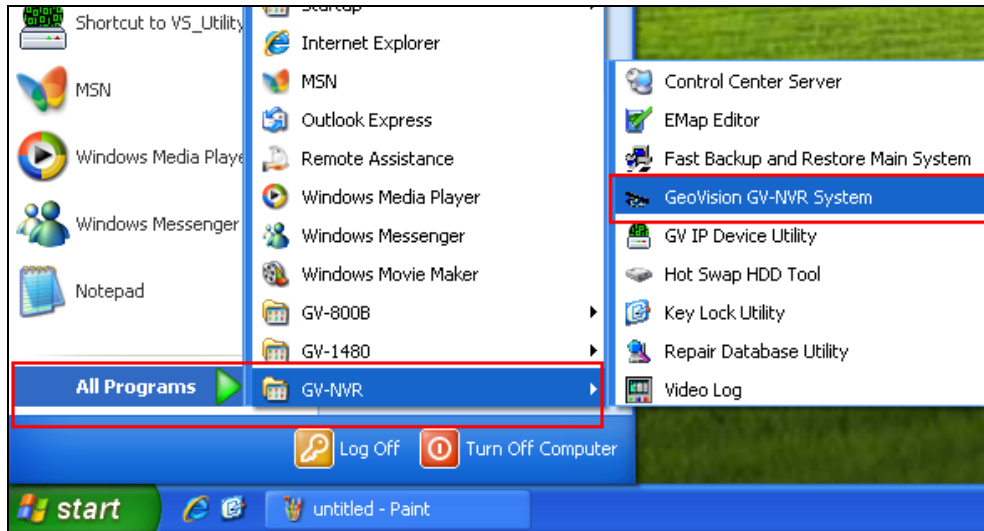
Shortcut to VS_Utility

MSN

Windows Media Playe

Windows Messenger

Notepad

All Programs

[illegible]

Internet Explorer

MSN

Outlook Express

Remote Assistance

Windows Media Player

Windows Messenger

Windows Movie Maker

GV-800B

GV-1480

GV-NVR

Control Center Server

EMap Editor

Fast Backup and Restore Main System

GeoVision GV-NVR System

GV IP Device Utility

Hot Swap HDD Tool

Key Lock Utility

Repair Database Utility

Video Log

Log Off

Turn Off Computer

start

untitled - Paint